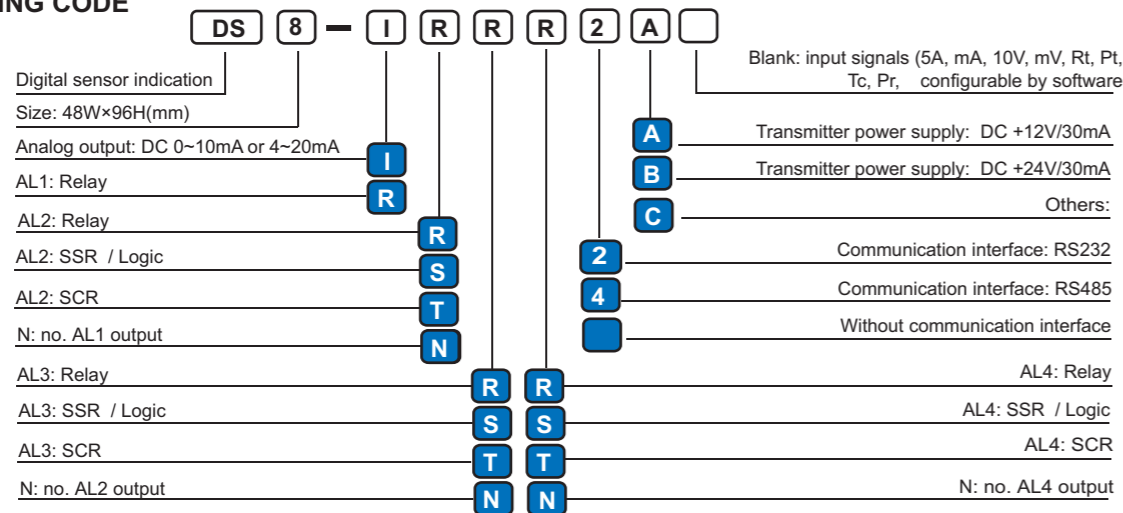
ING CODE

DS 8 – I R R R 2 A

Digital sensor indication

Size: 48W×96H(mm)

Analog output: DC 0~10mA or 4~20mA I

AL1: Relay R

AL2: Relay R

AL2: SSR / Logic S

AL2: SCR T

N: no. AL1 output N

AL3: Relay R

AL3: SSR / Logic S

AL3: SCR T

N: no. AL2 output N

Blank: input signals (5A, mA, 10V, mV, Rt, Pt, Tc, Pr, configurable by software

A Transmitter power supply: DC +12V/30mA

B Transmitter power supply: DC +24V/30mA

C Others:

2 Communication interface: RS232

4 Communication interface: RS485

Without communication interface

R AL4: Relay

S AL4: SSR / Logic

T AL4: SCR

N N: no. AL4 output